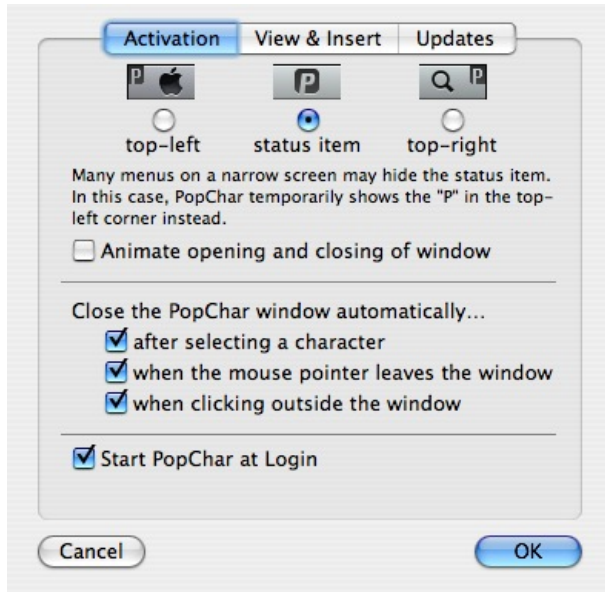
Activation View & Insert Updates

P

P

P

top-left status item top-right

Many menus on a narrow screen may hide the status item. In this case, PopChar temporarily shows the "P" in the top-left corner instead.

Animate opening and closing of window

Close the PopChar window automatically...

after selecting a character

when the mouse pointer leaves the window

when clicking outside the window

Start PopChar at Login

Cancel

OK